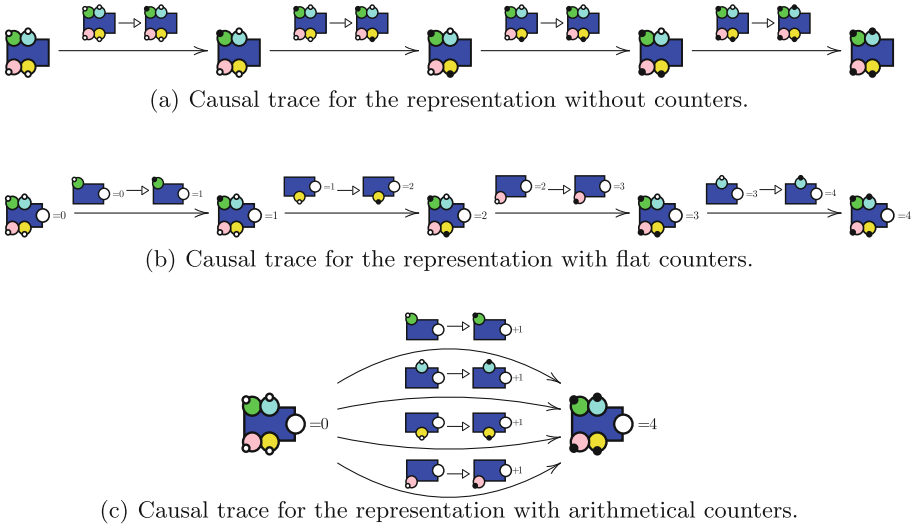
(a) Causal trace for the representation without counters.

=0 =0 =1 =1 =1 =2 =2 =2 =3 =3 =3 =4 =4

(b) Causal trace for the representation with flat counters.

+1 +1 +1 +1
=0 =4

(c) Causal trace for the representation with arithmetical counters.